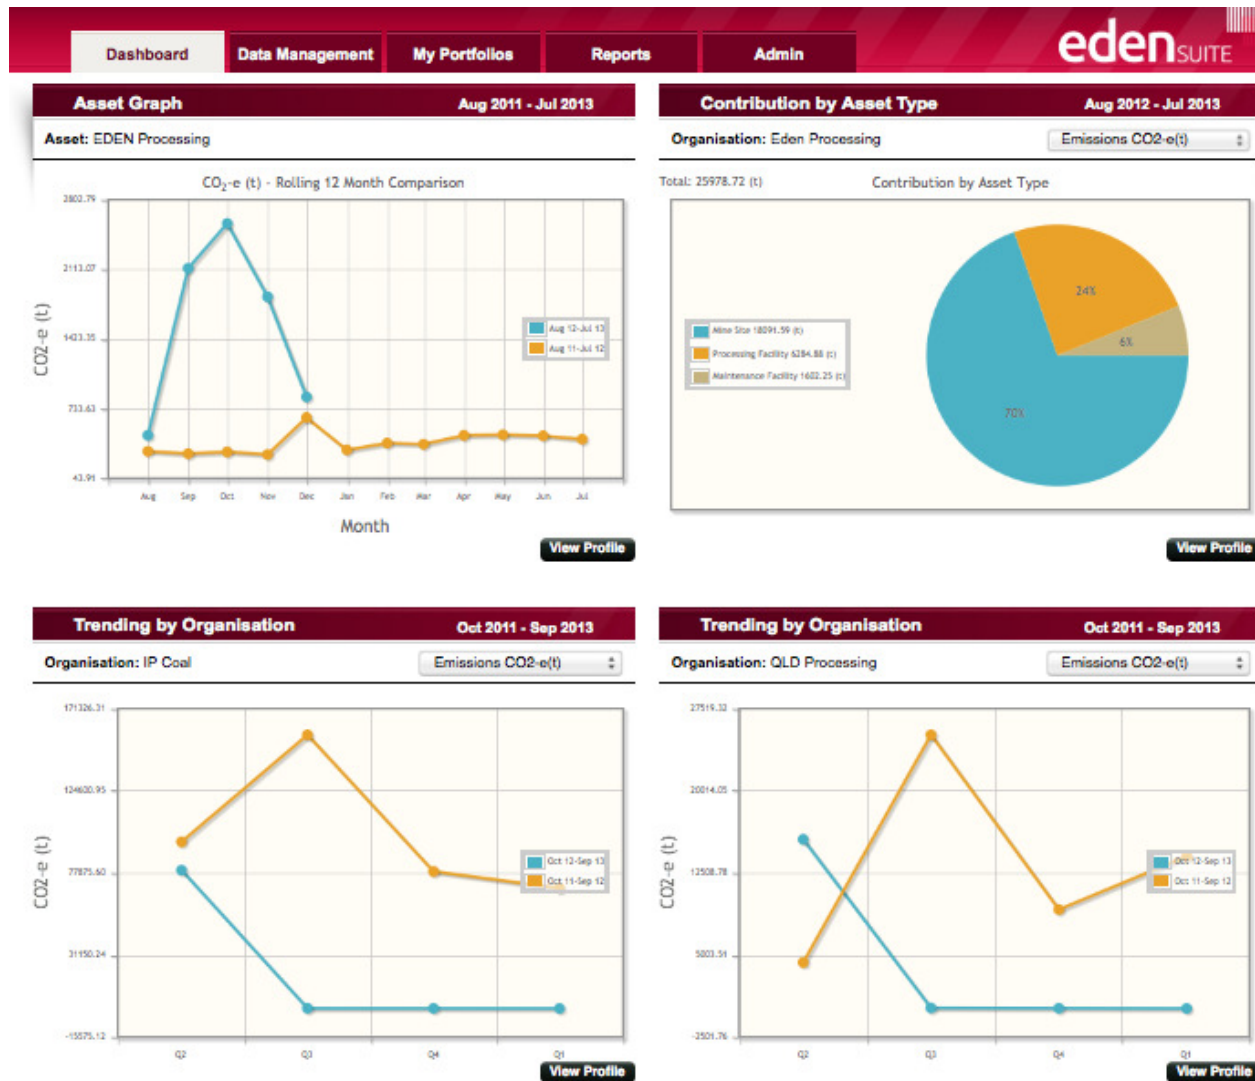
Dashboard Data Management My Portfolios Reports Admin

edenSUITE

Asset Graph Aug 2011 - Jul 2013

Asset: EDEN Processing

$CO_2$-e (t) - Rolling 12 Month Comparison

2802.79
2113.07
1423.35
733.63
43.91

CO2-e (t)

Aug 12-Jul 13
Aug 11-Jul 12

Aug Sep Oct Nov Dec Jan Feb Mar Apr May Jun Jul

Month

View Profile

Contribution by Asset Type Aug 2012 - Jul 2013

Organisation: Eden Processing

Emissions CO2-e(t)

Total: 25978.72 (t)

Contribution by Asset Type

Mine Site 18091.59 (t)
Processing Facility 6284.88 (t)
Maintenance Facility 1602.25 (t)

24%
6%
70%

View Profile

Trending by Organisation Oct 2011 - Sep 2013

Organisation: IP Coal

Emissions CO2-e(t)

171326.31
124600.95
77875.60
31150.24
-15575.12

CO2-e (t)

Oct 12-Sep 13
Oct 11-Sep 12

Q2 Q3 Q4 Q1

View Profile

Trending by Organisation Oct 2011 - Sep 2013

Organisation: QLD Processing

Emissions CO2-e(t)

27519.32
20014.05
12508.78
5003.51
-2501.76

CO2-e (t)

Oct 12-Sep 13
Oct 11-Sep 12

Q2 Q3 Q4 Q1

View Profile